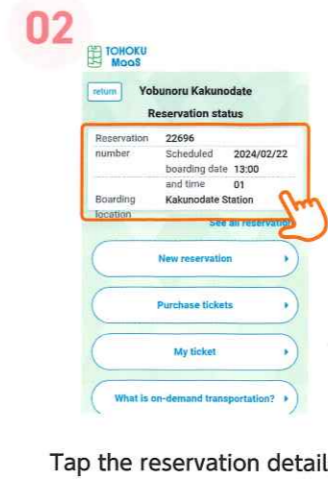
02

TOHOKU MaaS

return Yobunoru Kakunodate

Reservation status

| Reservation number | 22696 |
|---|---|
| | Scheduled boarding date and time 2024/02/22 13:00 01 |
| Boarding location | Kakunodate Station |

See all reservation

New reservation

Purchase tickets

My ticket

What is on-demand transportation?

Tap the reservation detail